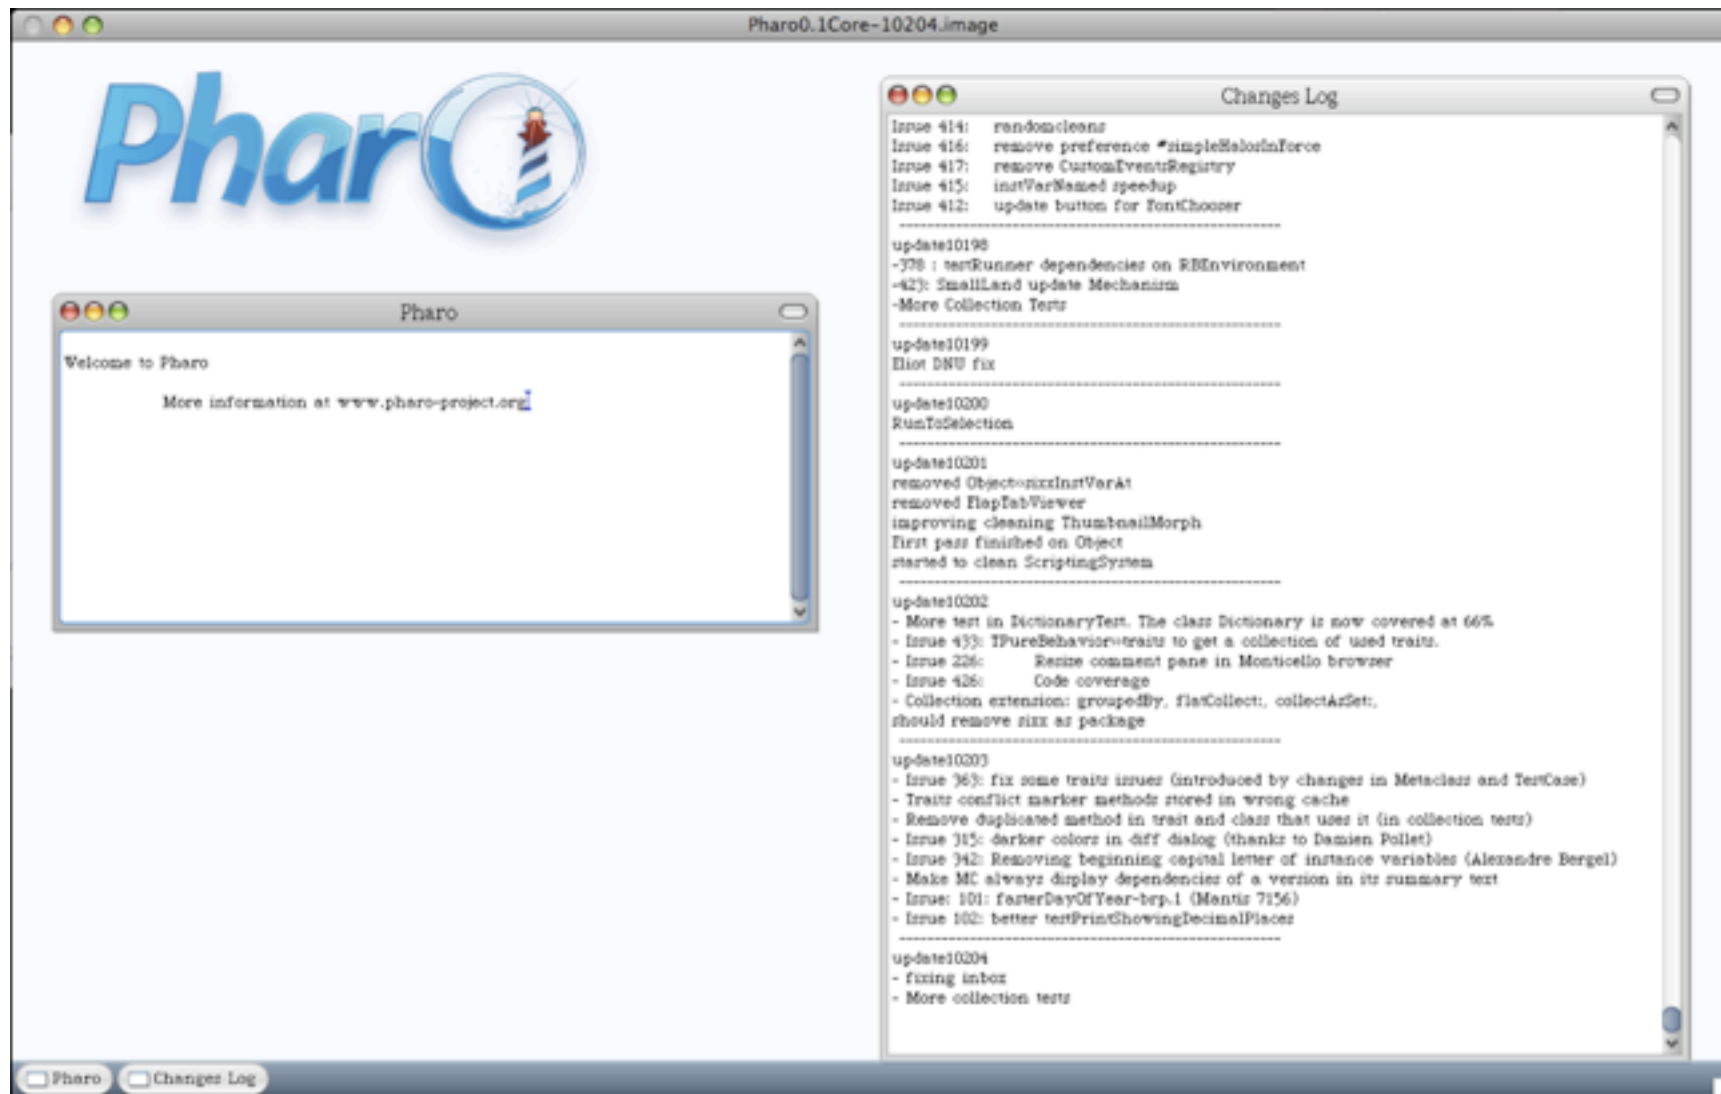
Pharo0.1Core-10204.image

Pharo

Pharo

Welcome to Pharo

More information at www.pharo-project.org

Changes Log

Issue 414: randomcleans
Issue 416: remove preference #simpleHalosInForce
Issue 417: remove CustomEventsRegistry
Issue 415: instVarNamed speedup
Issue 412: update button for FontChooser
----------------------------------------------------------
update10198
-378 : testRunner dependencies on RBEnvironment
-423: SmallLand update Mechanism
-More Collection Tests
----------------------------------------------------------
update10199
Eliot DNU fix
----------------------------------------------------------
update10200
RunToSelection
----------------------------------------------------------
update10201
removed Object>>sixxInstVarAt
removed FlapTabViewer
improving cleaning ThumbnailMorph
First pass finished on Object
started to clean ScriptingSystem
----------------------------------------------------------
update10202
- More test in DictionaryTest. The class Dictionary is now covered at 66%
- Issue 433: TPureBehavior>>traits to get a collection of used traits.
- Issue 226: Resize comment pane in Monticello browser
- Issue 426: Code coverage
- Collection extension: groupedBy, flatCollect:, collectAsSet:,
should remove sixx as package
----------------------------------------------------------
update10203
- Issue 363: fix some traits issues (introduced by changes in Metaclass and TestCase)
- Traits conflict marker methods stored in wrong cache
- Remove duplicated method in trait and class that uses it (in collection tests)
- Issue 315: darker colors in diff dialog (thanks to Damien Pollet)
- Issue 342: Removing beginning capital letter of instance variables (Alexandre Bergel)
- Make MC always display dependencies of a version in its summary text
- Issue: 101: fasterDayOfYear-brp.1 (Mantis 7156)
- Issue 102: better testPrintShowingDecimalPlaces
----------------------------------------------------------
update10204
- fixing inbox
- More collection tests

Pharo
Changes Log